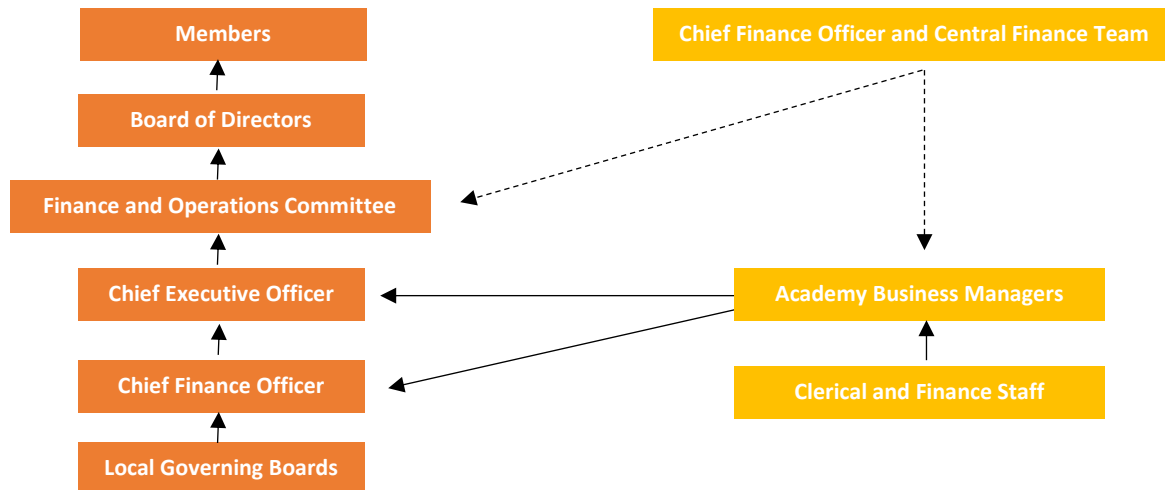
Members

Board of Directors

Finance and Operations Committee

Chief Executive Officer

Chief Finance Officer

Local Governing Boards

Chief Finance Officer and Central Finance Team

Academy Business Managers

Clerical and Finance Staff